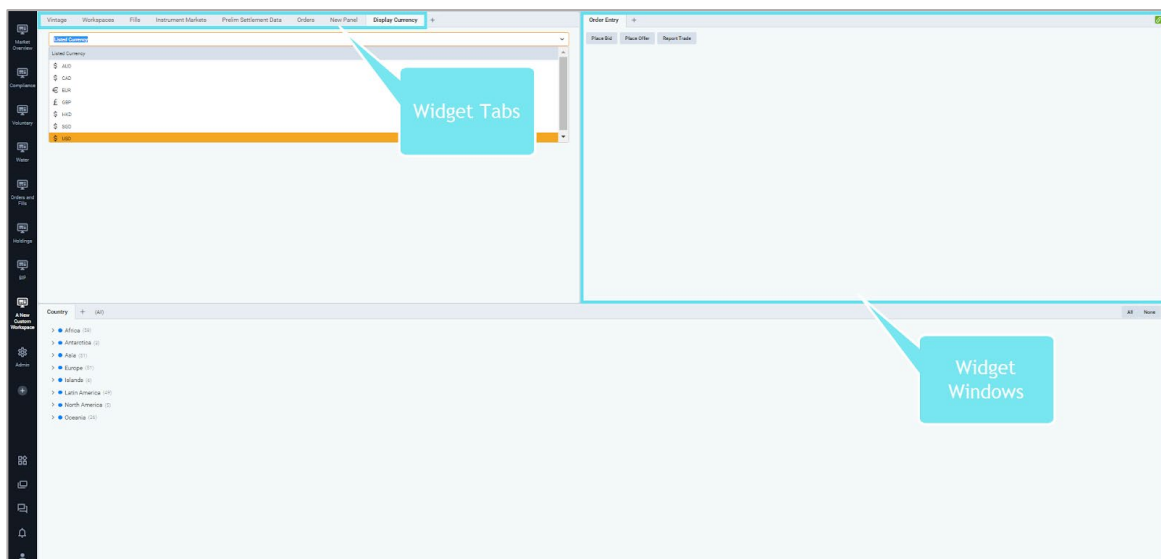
Market Overview

Compliance

Voluntary

Water

Orders and Fills

Holdings

EFP

A New Custom Workspace

Admin

Vintage Workspaces Fills Instrument Markets Prelim Settlement Data Orders New Panel Display Currency +

Listed Currency

Listed Currency

$ AUD
$ CAD
€ EUR
£ GBP
$ HKD
$ SGD
$ USD

Widget Tabs

Order Entry +

Place Bid Place Offer Report Trade

Country + (All)

All None

> ● Africa (59)
> ● Antarctica (1)
> ● Asia (51)
> ● Europe (51)
> ● Islands (4)
> ● Latin America (49)
> ● North America (5)
> ● Oceania (24)

Widget Windows